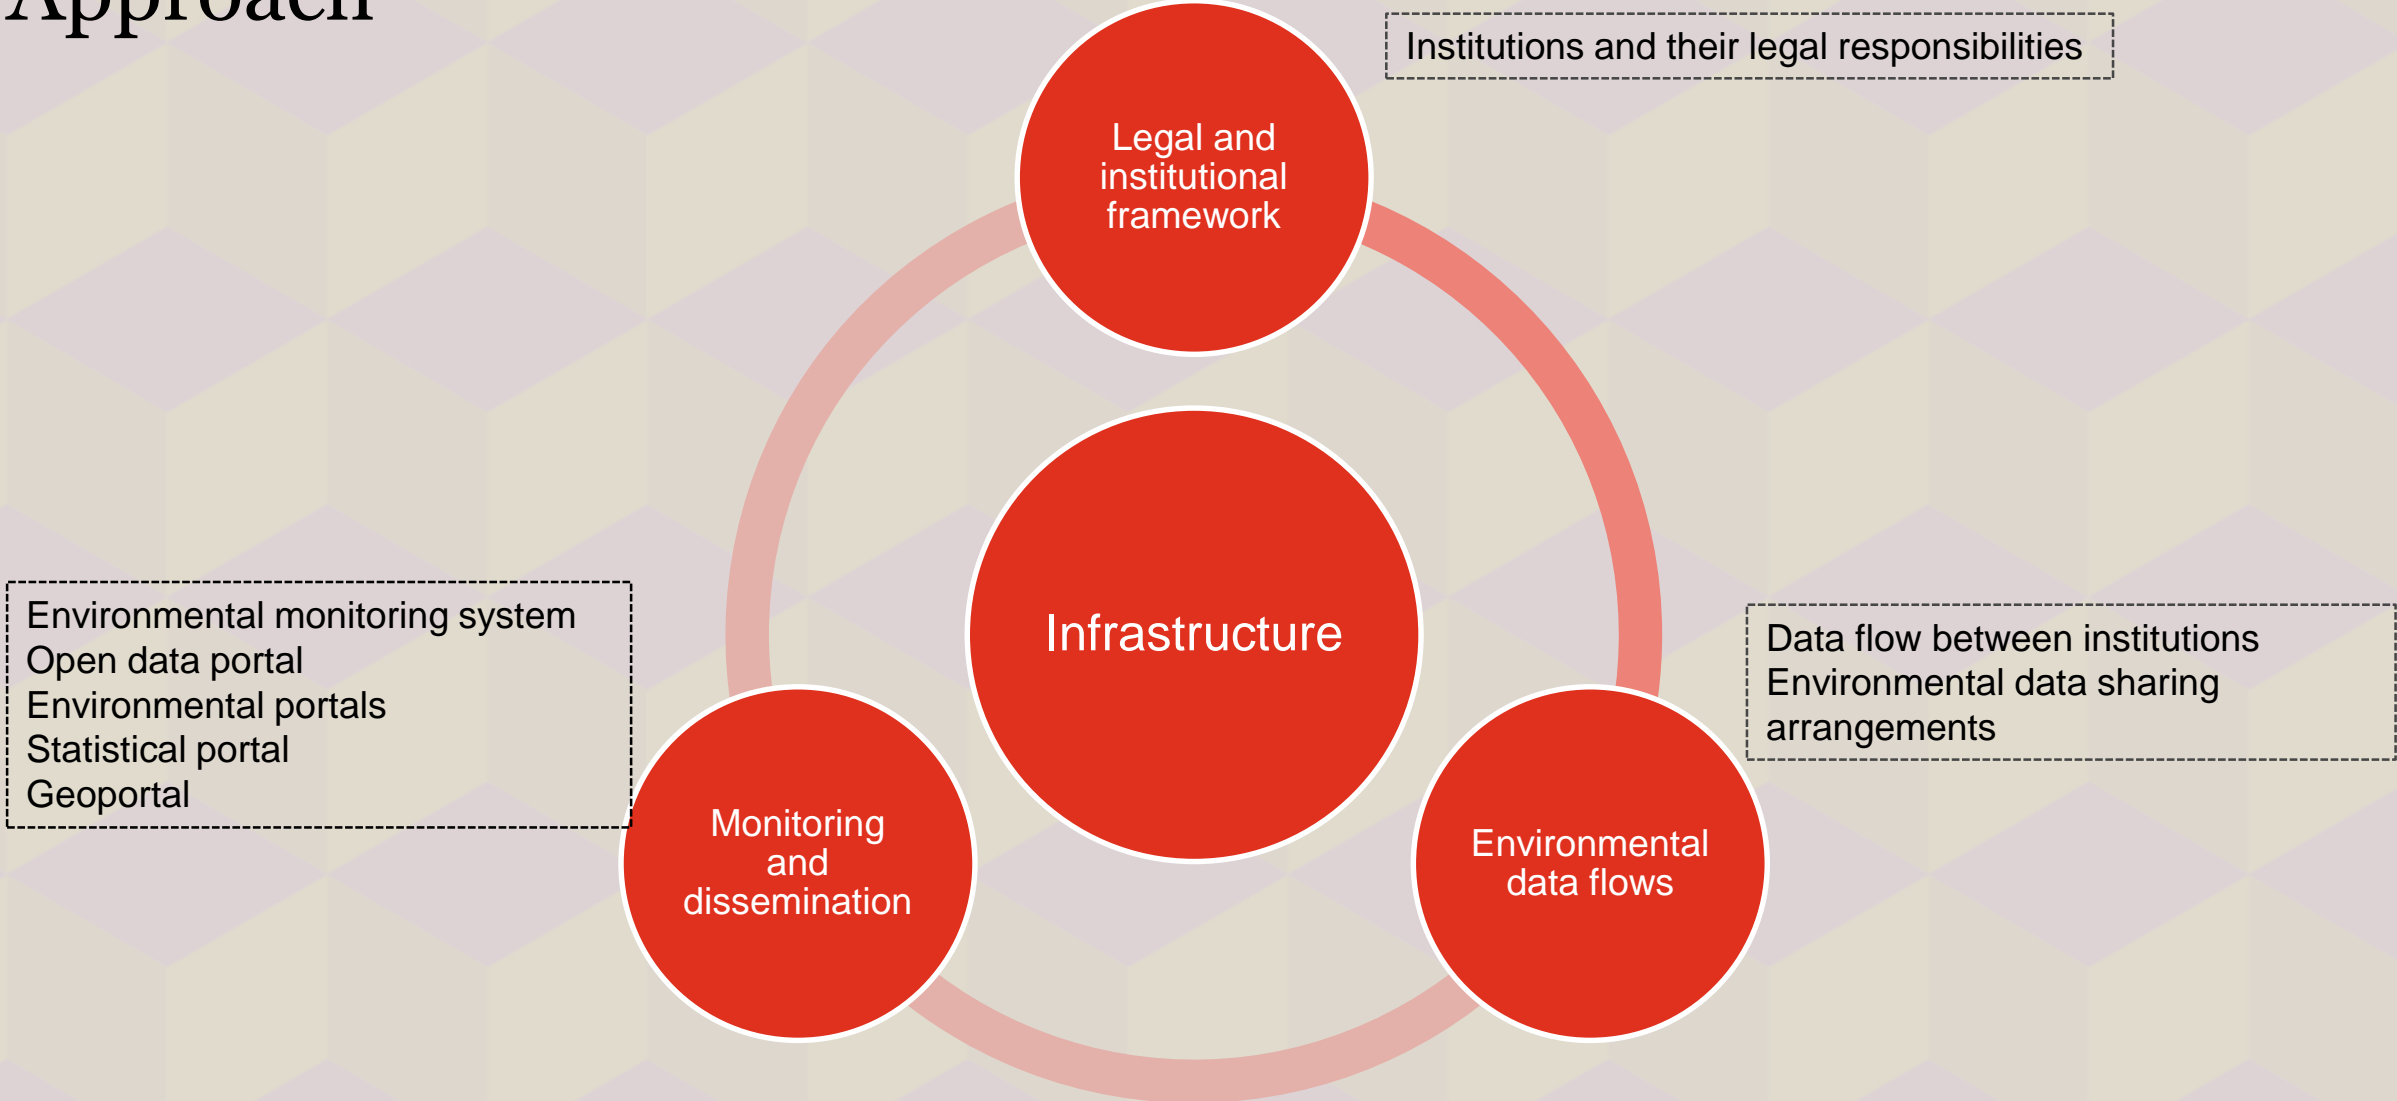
Approach

Legal and institutional framework

Institutions and their legal responsibilities

Infrastructure

Environmental monitoring system
Open data portal
Environmental portals
Statistical portal
Geoportal

Data flow between institutions
Environmental data sharing arrangements

Monitoring and dissemination

Environmental data flows